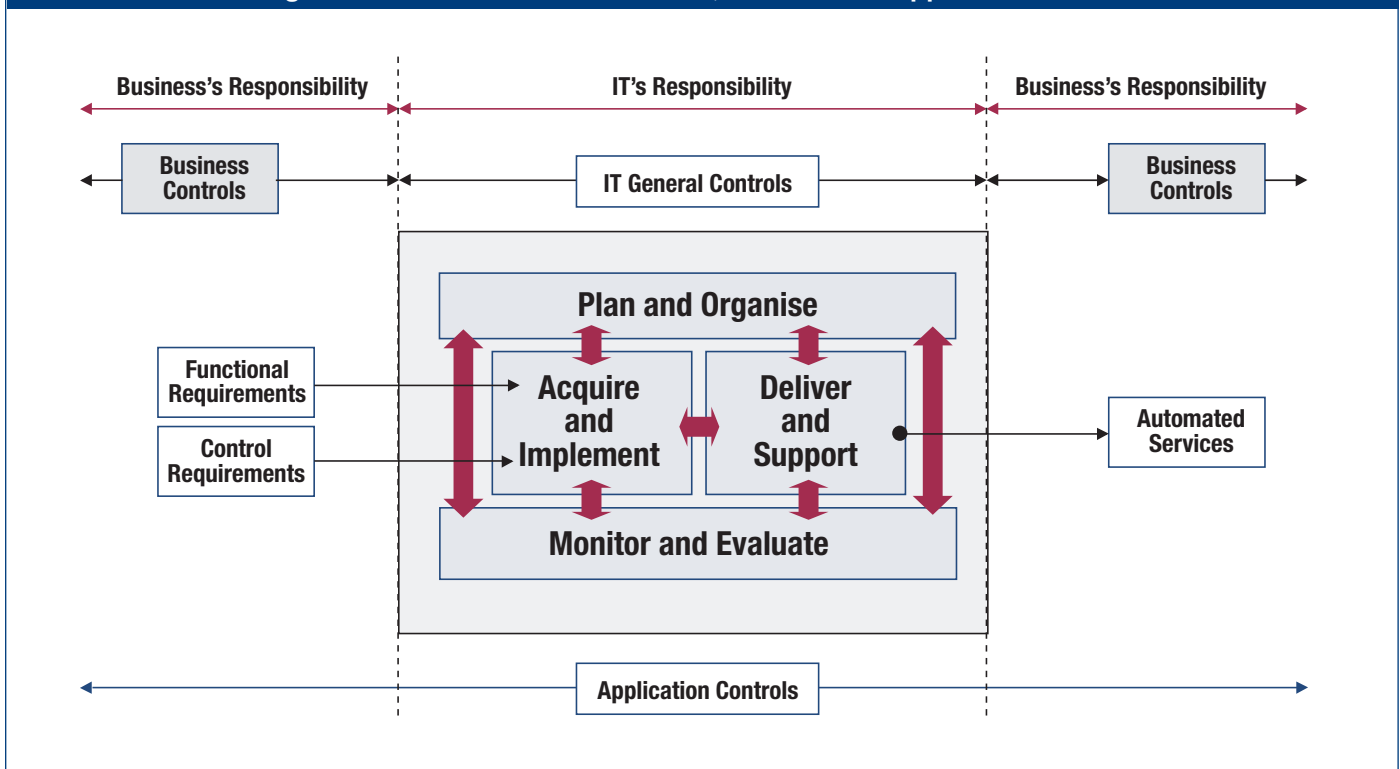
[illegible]

Business's Responsibility

IT's Responsibility

Business's Responsibility

Business Controls

IT General Controls

Business Controls

Plan and Organise

Functional Requirements

Control Requirements

Acquire and Implement

Deliver and Support

Automated Services

Monitor and Evaluate

Application Controls